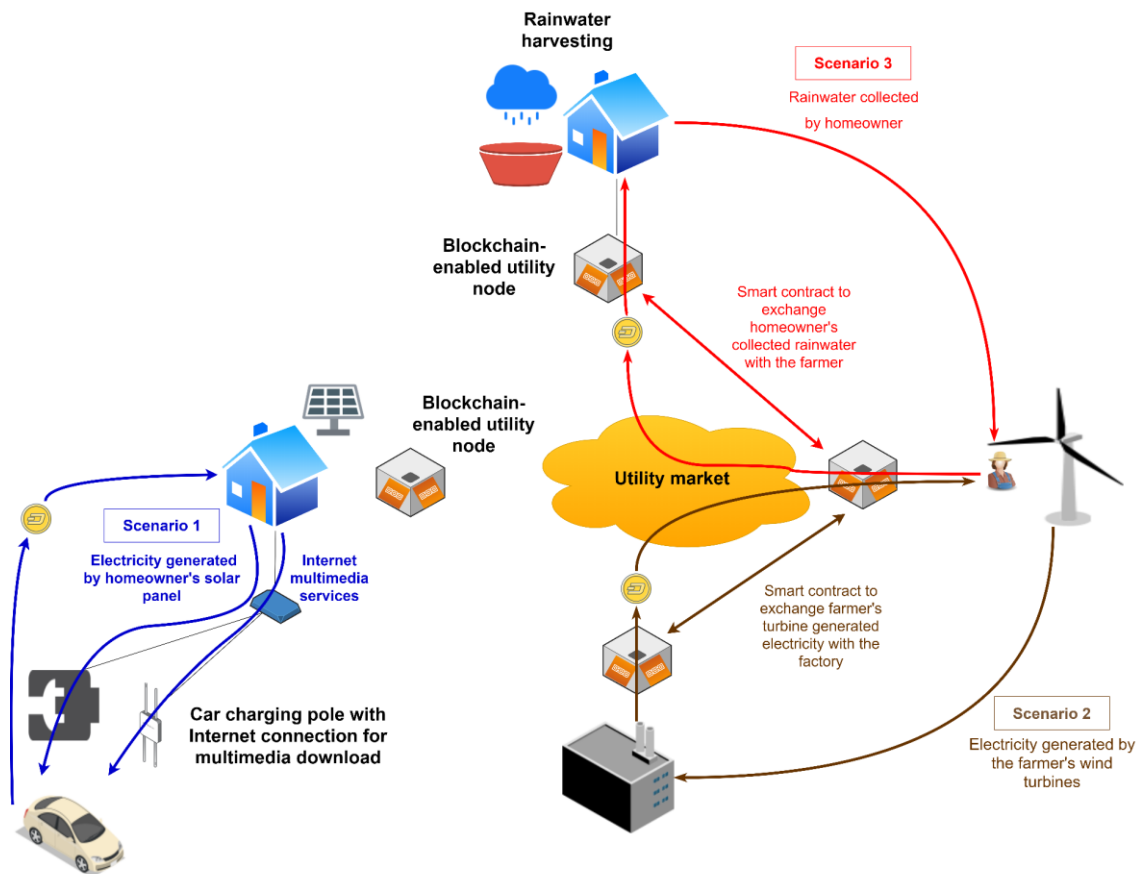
Rainwater harvesting

Scenario 3

Rainwater collected by homeowner

Blockchain-enabled utility node

Smart contract to exchange homeowner's collected rainwater with the farmer

Blockchain-enabled utility node

Utility market

Scenario 1

Electricity generated by homeowner's solar panel

Internet multimedia services

Smart contract to exchange farmer's turbine generated electricity with the factory

Car charging pole with Internet connection for multimedia download

Scenario 2

Electricity generated by the farmer's wind turbines